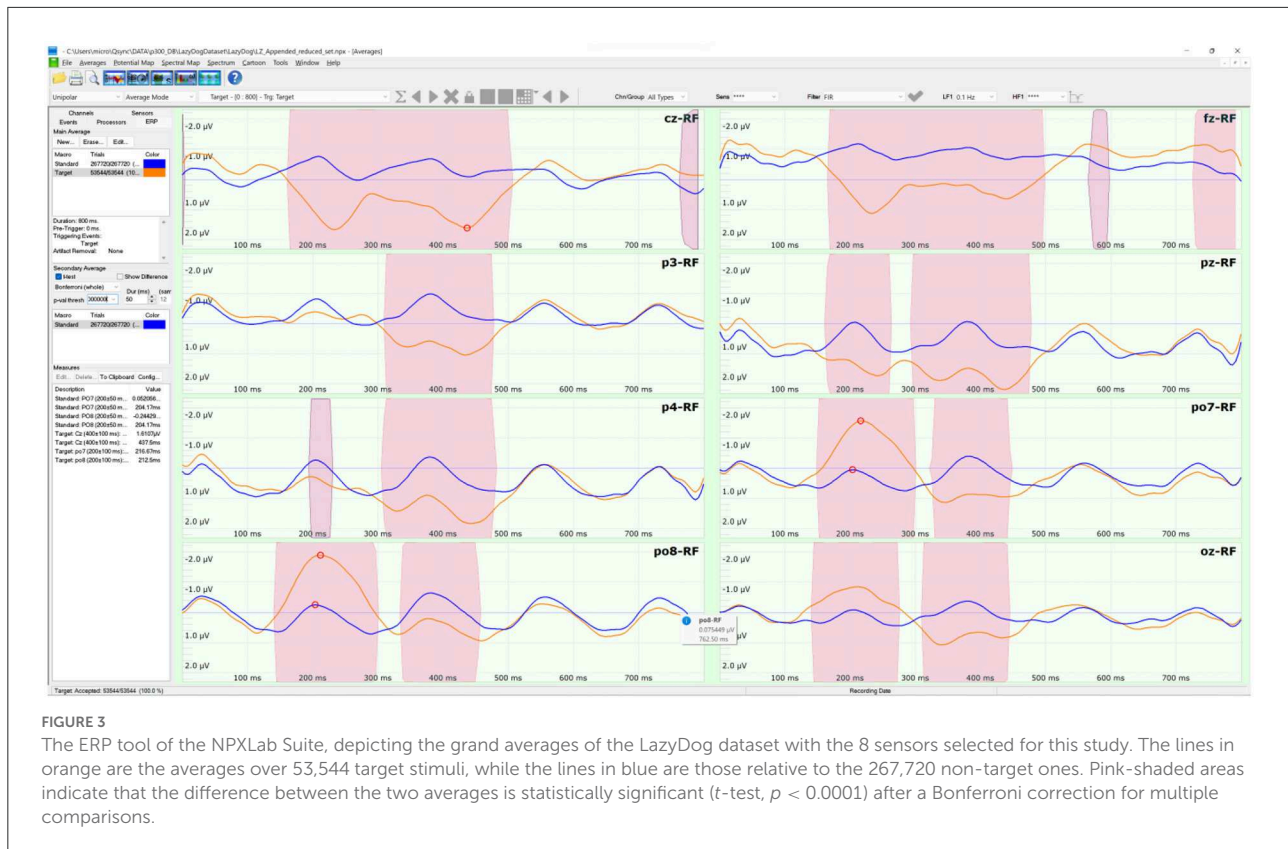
- C:\Users\micro\Qsync\DATA\p300_DB\LazyDogDataset\LazyDog\LZ_Appended_reduced_set.npx - [Averages]

File Averages Potential Map Spectral Map Spectrum Cartoon Tools Window Help

Unipolar | Average Mode | Target - [0 : 800] - Trg: Target | Chn/Group All Types | Sens **** | Filter FIR | LF1 0.1 Hz | HF1 ****

Channels Sensors
Events Processors ERP
Main Average
New... Erase... Edit...

| Macro | Trials | Color |
|---|---|---|
| Standard | 267720/267720 (... | |
| Target | 53544/53544 (10... | |

Duration: 800 ms.
Pre-Trigger: 0 ms.
Triggering Events: Target
Artifact Removal: None

Secondary Average
Next
Show Difference
Bonferroni (whole)
Dur (ms) (sam
p-val thresh .000000 50 12

| Macro | Trials | Color |
|---|---|---|
| Standard | 267720/267720 | |

Measures
Edit... Delete... To Clipboard Config...

| Description | Value |
|---|---|
| Standard: PO7 (200±50 m... | 0.052056... |
| Standard: PO7 (200±50 m... | 204.17ms |
| Standard: PO8 (200±50 m... | -0.24429... |
| Standard: PO8 (200±50 m... | 204.17ms |
| Target: Cz (400±100 ms):... | 1.6107µV |
| Target: Cz (400±100 ms):... | 437.5ms |
| Target: po7 (200±100 ms):... | 216.67ms |
| Target: po8 (200±100 ms):... | 212.5ms |

cz-RF
-2.0 µV
-1.0 µV
1.0 µV
2.0 µV
100 ms 200 ms 300 ms 400 ms 500 ms 600 ms 700 ms

fz-RF
-2.0 µV
-1.0 µV
1.0 µV
2.0 µV
100 ms 200 ms 300 ms 400 ms 500 ms 600 ms 700 ms

p3-RF
-2.0 µV
-1.0 µV
1.0 µV
2.0 µV
100 ms 200 ms 300 ms 400 ms 500 ms 600 ms 700 ms

pz-RF
-2.0 µV
-1.0 µV
1.0 µV
2.0 µV
100 ms 200 ms 300 ms 400 ms 500 ms 600 ms 700 ms

p4-RF
-2.0 µV
-1.0 µV
1.0 µV
2.0 µV
100 ms 200 ms 300 ms 400 ms 500 ms 600 ms 700 ms

po7-RF
-2.0 µV
-1.0 µV
1.0 µV
2.0 µV
100 ms 200 ms 300 ms 400 ms 500 ms 600 ms 700 ms

po8-RF
-2.0 µV
-1.0 µV
1.0 µV
2.0 µV
100 ms 200 ms 300 ms 400 ms 500 ms 600 ms 700 ms

po8-RF
0.075449 µV
762.50 ms

oz-RF
-2.0 µV
-1.0 µV
1.0 µV
2.0 µV
100 ms 200 ms 300 ms 400 ms 500 ms 600 ms 700 ms

Target: Accepted: 53544/53544 (100.0 %)
Recording Date

FIGURE 3
The ERP tool of the NPXLab Suite, depicting the grand averages of the LazyDog dataset with the 8 sensors selected for this study. The lines in orange are the averages over 53,544 target stimuli, while the lines in blue are those relative to the 267,720 non-target ones. Pink-shaded areas indicate that the difference between the two averages is statistically significant ($t$-test, $p < 0.0001$) after a Bonferroni correction for multiple comparisons.